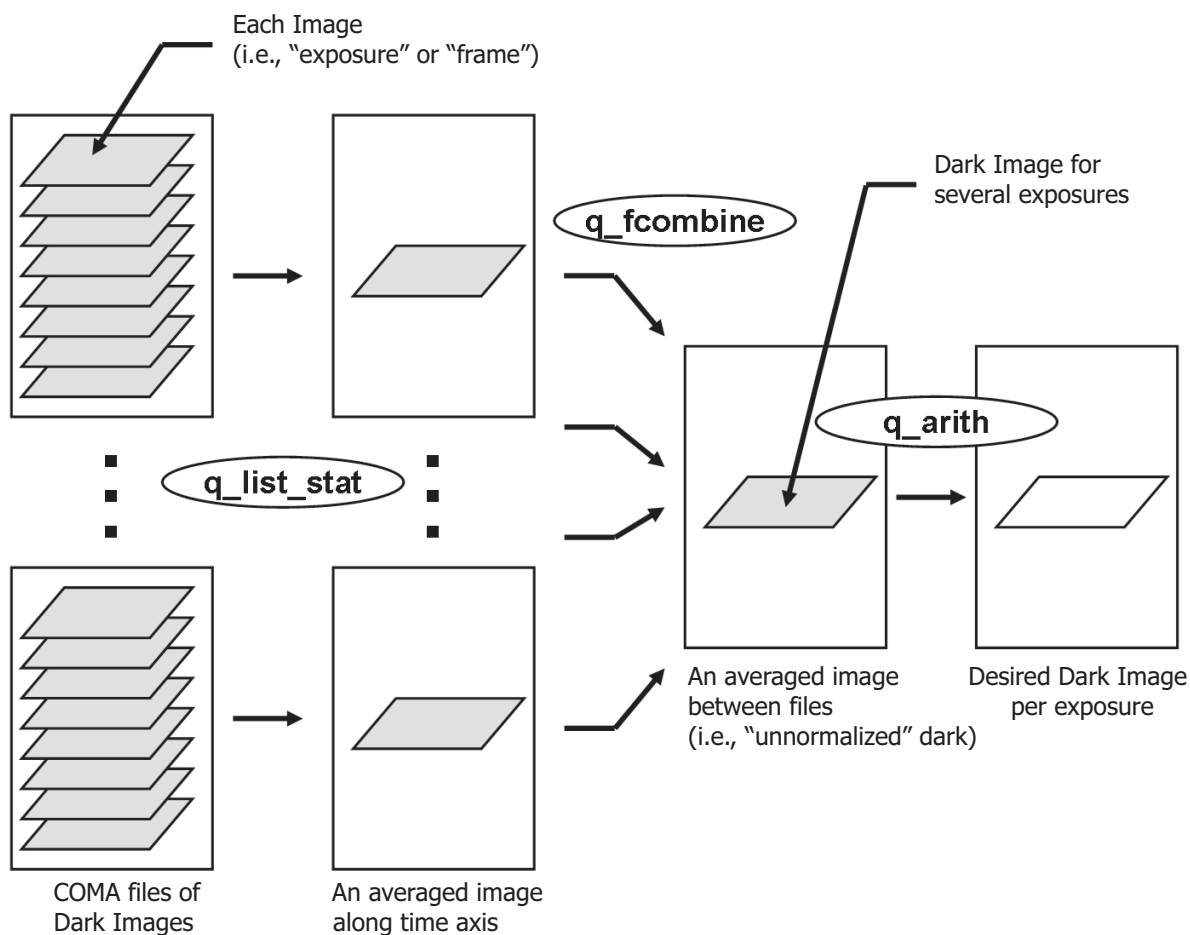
Each Image
(i.e., "exposure" or "frame")

Dark Image for several exposures

q_fcombine

q_arith

q_list_stat

An averaged image between files
(i.e., "unnormalized" dark)

Desired Dark Image per exposure

COMA files of Dark Images

An averaged image along time axis